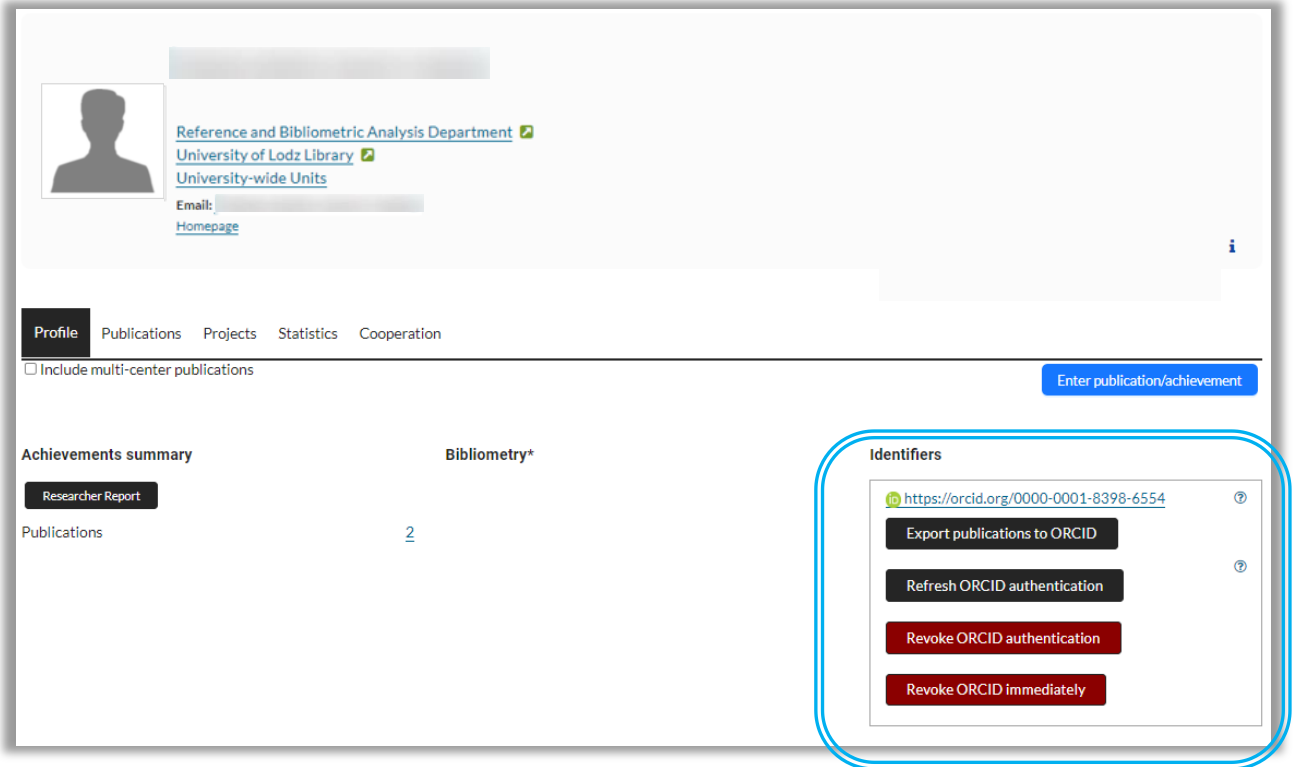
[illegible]

Reference and Bibliometric Analysis Department
University of Lodz Library
University-wide Units
Email: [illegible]
Homepage

i

Profile Publications Projects Statistics Cooperation

Include multi-center publications

Enter publication/achievement

Achievements summary

Researcher Report

Publications 2

Bibliometry*

Identifiers

https://orcid.org/0000-0001-8398-6554

Export publications to ORCID

Refresh ORCID authentication

Revoke ORCID authentication

Revoke ORCID immediately